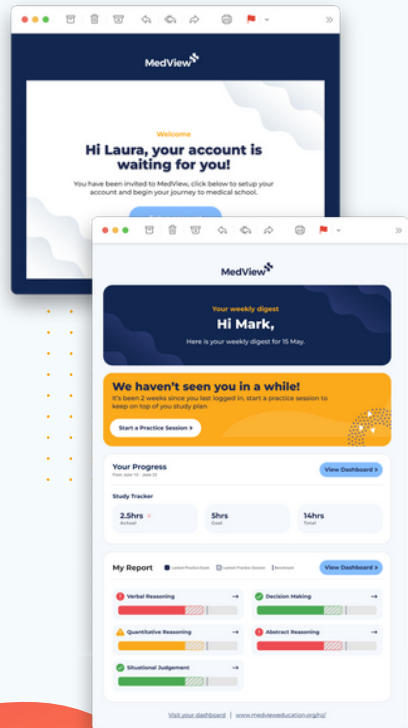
MedView

Welcome

Hi Laura, your account is waiting for you!

You have been invited to MedView, click below to setup your account and begin your journey to medical school.

MedView

Your weekly digest

Hi Mark,

Here is your weekly digest for 15 May.

We haven't seen you in a while!

It's been 2 weeks since you last logged in, start a practice session to keep on top of you study plan

Start a Practice Session >

Your Progress

From June 15 - June 22

View Dashboard >

Study Tracker

2.5hrs
Actual

5hrs
Goal

14hrs
Total

My Report

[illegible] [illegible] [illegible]

View Dashboard >

Verbal Reasoning

Decision Making

Quantitative Reasoning

Abstract Reasoning

Situational Judgement

Visit your dashboard | www.medvieweducation.org/nz/